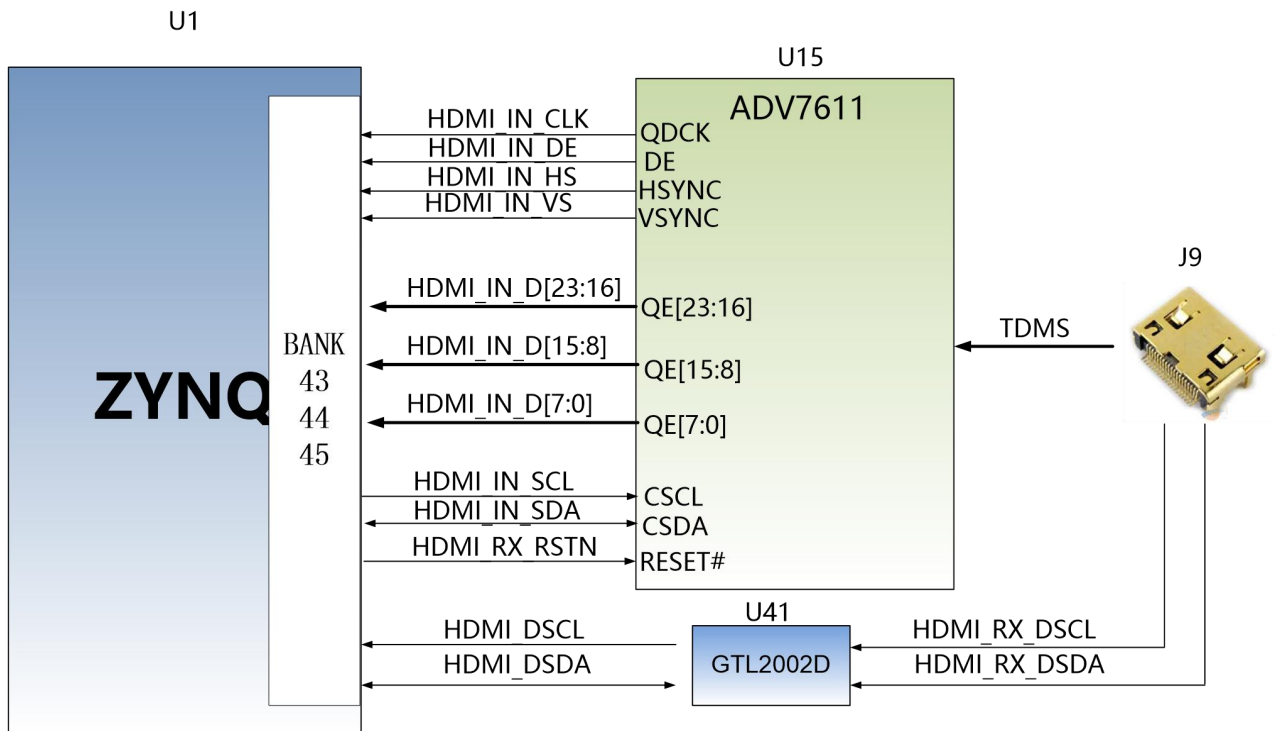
U1

U15

ADV7611

ZYNQ

BANK
43
44
45

HDMI_IN_CLK
HDMI_IN_DE
HDMI_IN_HS
HDMI_IN_VS

QDCK
DE
HSYNC
VSYNC

HDMI_IN_D[23:16]
QE[23:16]

HDMI_IN_D[15:8]
QE[15:8]

HDMI_IN_D[7:0]
QE[7:0]

J9

TDMS

HDMI_IN_SCL
HDMI_IN_SDA
HDMI_RX_RSTN

CSCL
CSDA
RESET#

U41

HDMI_DSCL
HDMI_DSDA

GTL2002D

HDMI_RX_DSCL
HDMI_RX_DSDA